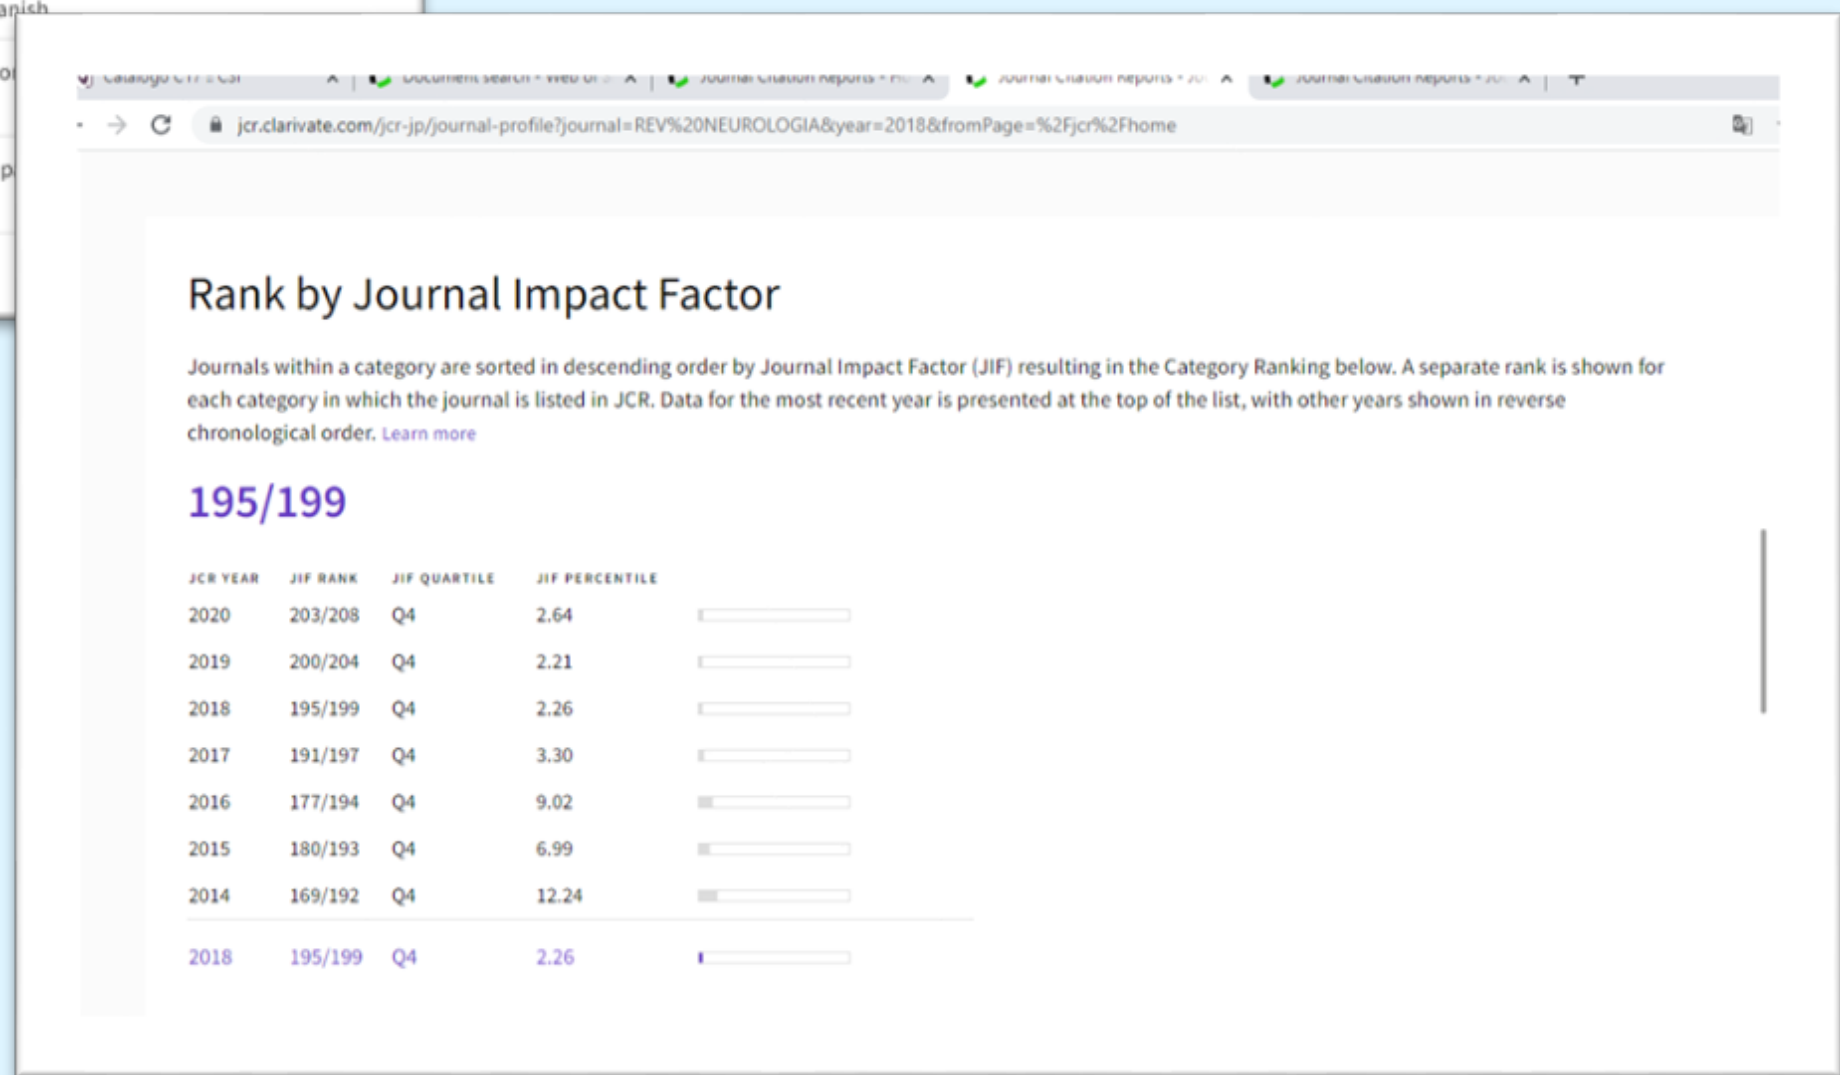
anish

Catálogo C17 :: CSI
Document search - Web of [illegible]
Journal Citation Reports - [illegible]
Journal Citation Reports - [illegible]
Journal Citation Reports - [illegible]

jcr.clarivate.com/jcr-jp/journal-profile?journal=REV%20NEUROLOGIA&year=2018&fromPage=%2Fjcr%2Fhome

Rank by Journal Impact Factor

Journals within a category are sorted in descending order by Journal Impact Factor (JIF) resulting in the Category Ranking below. A separate rank is shown for each category in which the journal is listed in JCR. Data for the most recent year is presented at the top of the list, with other years shown in reverse chronological order. Learn more

195/199

| JCR YEAR | JIF RANK | JIF QUARTILE | JIF PERCENTILE |
|---|---|---|---|
| 2020 | 203/208 | Q4 | 2.64 |
| 2019 | 200/204 | Q4 | 2.21 |
| 2018 | 195/199 | Q4 | 2.26 |
| 2017 | 191/197 | Q4 | 3.30 |
| 2016 | 177/194 | Q4 | 9.02 |
| 2015 | 180/193 | Q4 | 6.99 |
| 2014 | 169/192 | Q4 | 12.24 |
| 2018 | 195/199 | Q4 | 2.26 |